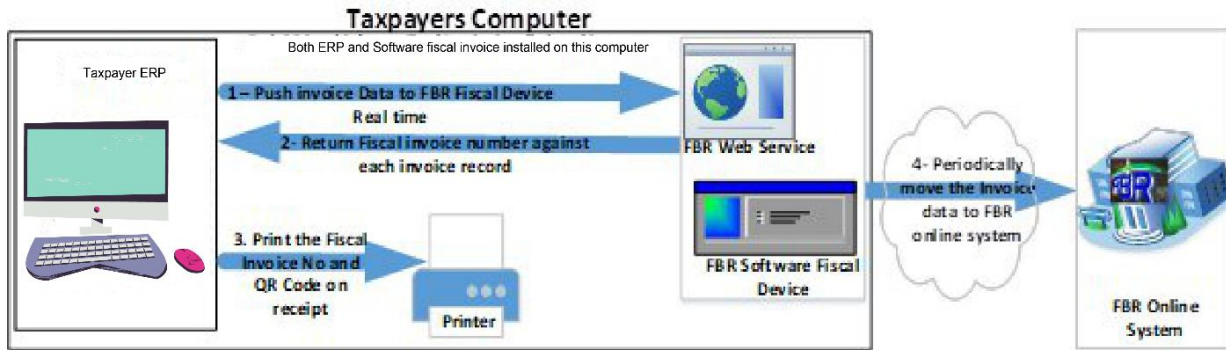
Taxpayers Computer

Both ERP and Software fiscal invoice installed on this computer

Taxpayer ERP

1 – Push invoice Data to FBR Fiscal Device
Real time

2- Return Fiscal invoice number against each invoice record

FBR Web Service

3. Print the Fiscal Invoice No and QR Code on receipt

Printer

FBR Software Fiscal Device

4- Periodically move the Invoice data to FBR online system

FBR

FBR Online System